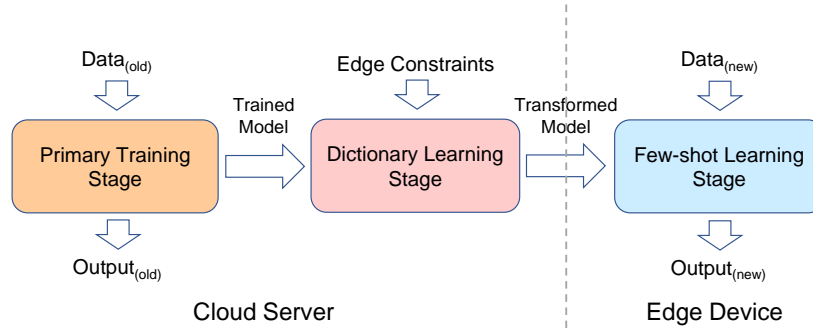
Data$_{(old)}$

Primary Training Stage

Output$_{(old)}$

Trained Model

Edge Constraints

Dictionary Learning Stage

Transformed Model

Data$_{(new)}$

Few-shot Learning Stage

Output$_{(new)}$

Cloud Server

Edge Device